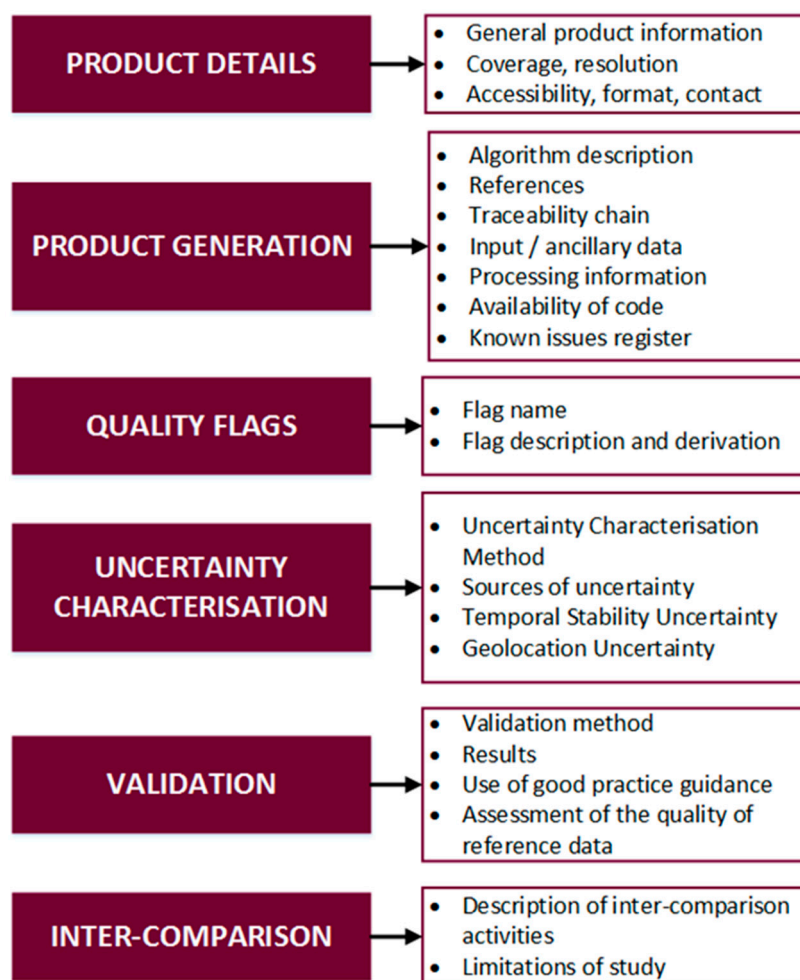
PRODUCT DETAILS

- General product information
- Coverage, resolution
- Accessibility, format, contact

PRODUCT GENERATION

- Algorithm description
- References
- Traceability chain
- Input / ancillary data
- Processing information
- Availability of code
- Known issues register

QUALITY FLAGS

- Flag name
- Flag description and derivation

UNCERTAINTY CHARACTERISATION

- Uncertainty Characterisation Method
- Sources of uncertainty
- Temporal Stability Uncertainty
- Geolocation Uncertainty

VALIDATION

- Validation method
- Results
- Use of good practice guidance
- Assessment of the quality of reference data

INTER-COMPARISON

- Description of inter-comparison activities
- Limitations of study